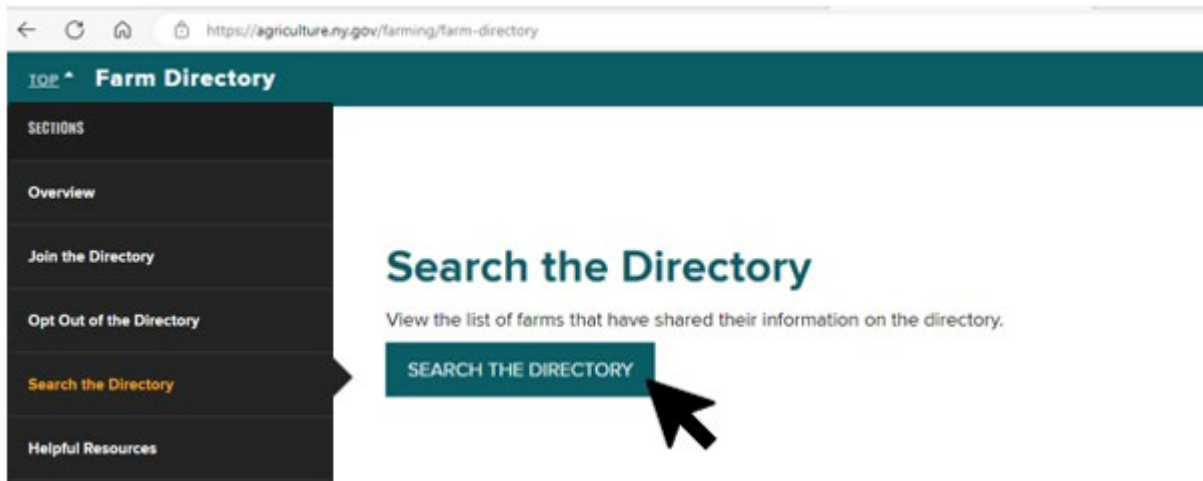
https://agriculture.ny.gov/farming/farm-directory

TOP Farm Directory

SECTIONS

Overview

Join the Directory

Opt Out of the Directory

Search the Directory

Helpful Resources

Search the Directory

View the list of farms that have shared their information on the directory.

SEARCH THE DIRECTORY